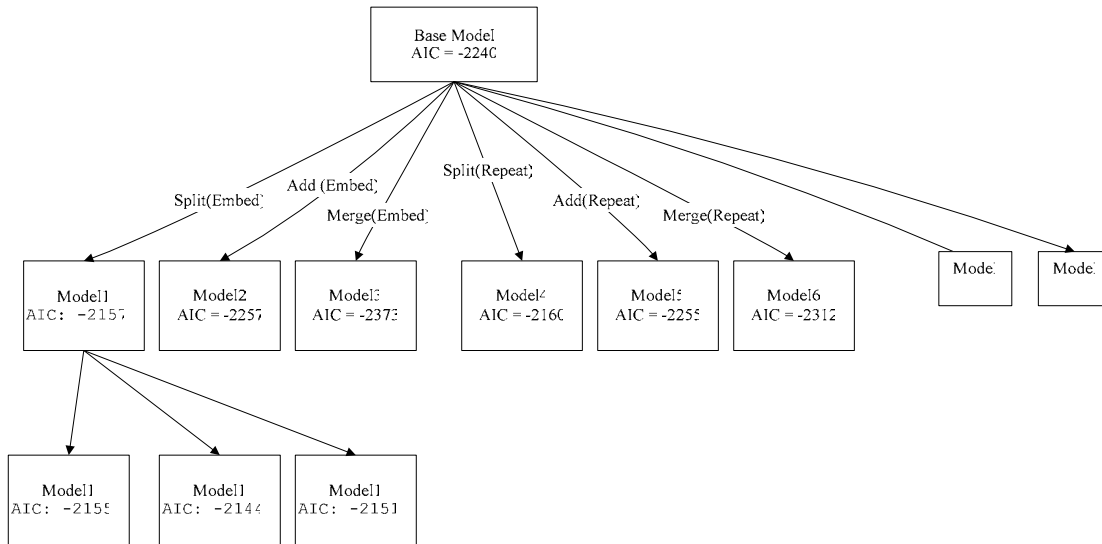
Base Model
AIC = -2240

Split(Embed)
Add (Embed)
Merge(Embed)
Split(Repeat)
Add(Repeat)
Merge(Repeat)

Model1
AIC: -2157

Model2
AIC = -2257

Model3
AIC = -2373

Model4
AIC = -2160

Model5
AIC = -2255

Model6
AIC = -2312

Model

Model

Model1
AIC: -2155

Model1
AIC: -2144

Model1
AIC: -2151